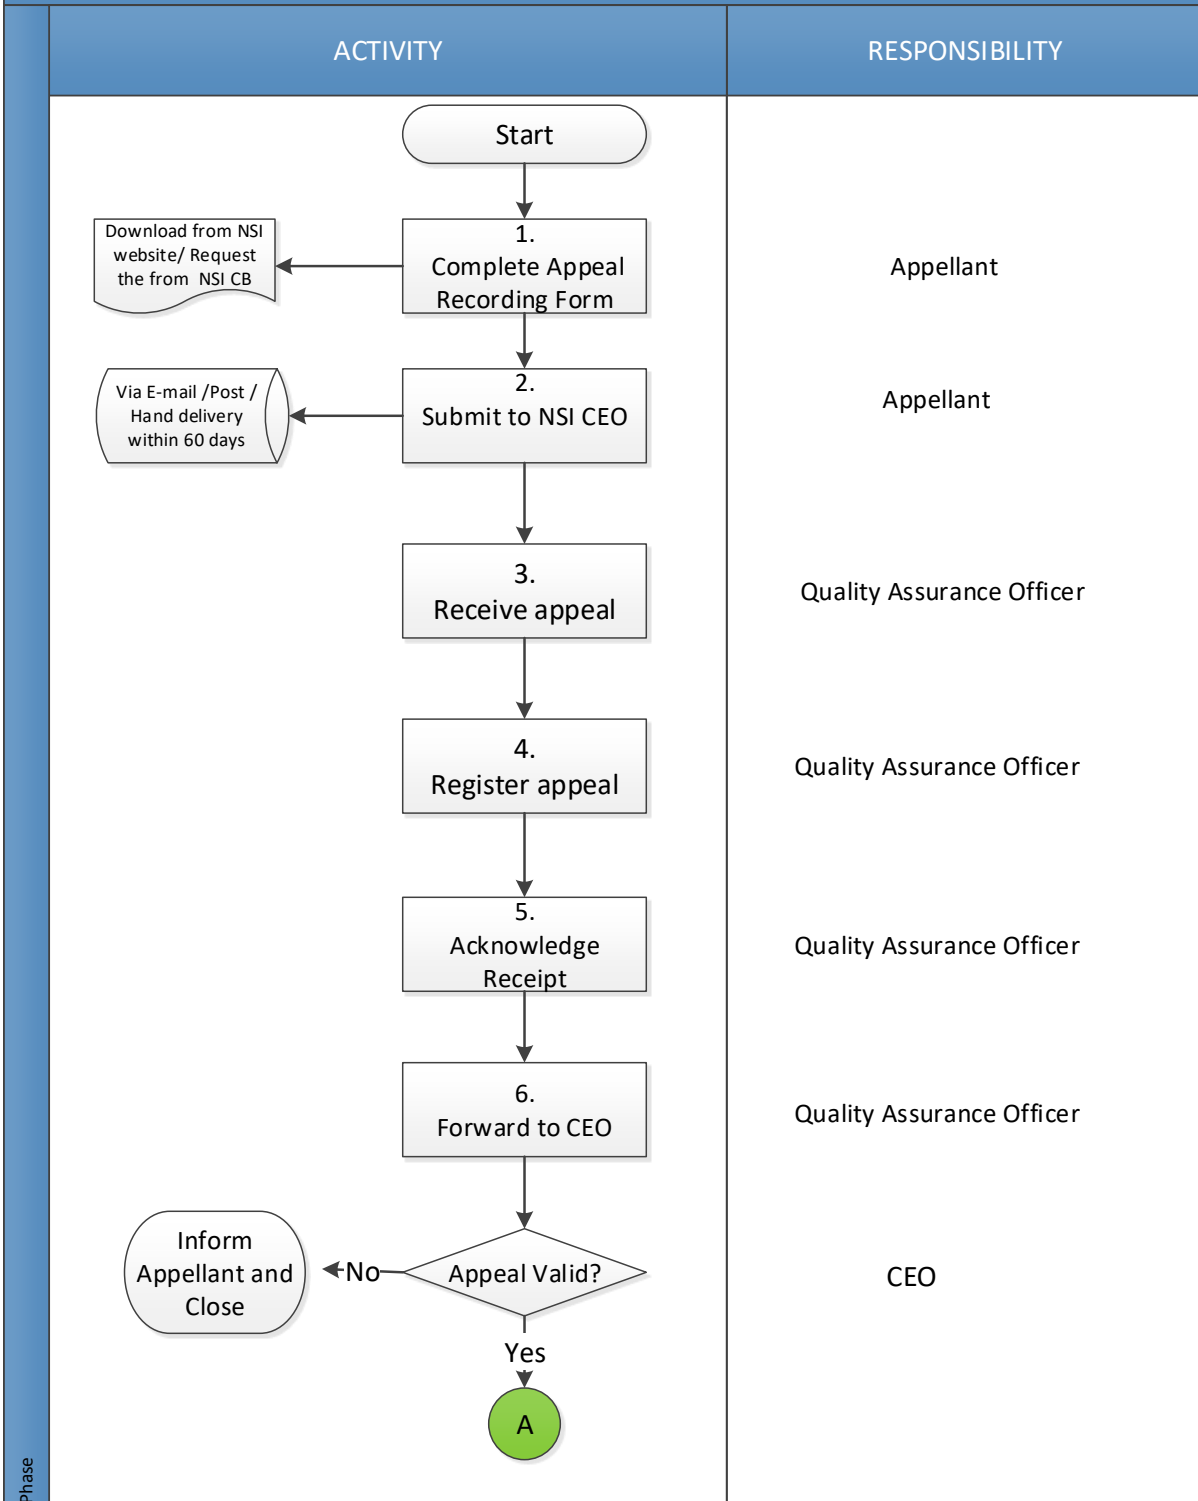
ACTIVITY

RESPONSIBILITY

Start

Download from NSI website/ Request the from NSI CB

1.
Complete Appeal Recording Form

Appellant

Via E-mail /Post / Hand delivery within 60 days

2.
Submit to NSI CEO

Appellant

3.
Receive appeal

Quality Assurance Officer

4.
Register appeal

Quality Assurance Officer

5.
Acknowledge Receipt

Quality Assurance Officer

6.
Forward to CEO

Quality Assurance Officer

Inform Appellant and Close

No

Appeal Valid?

CEO

Yes

A

Phase